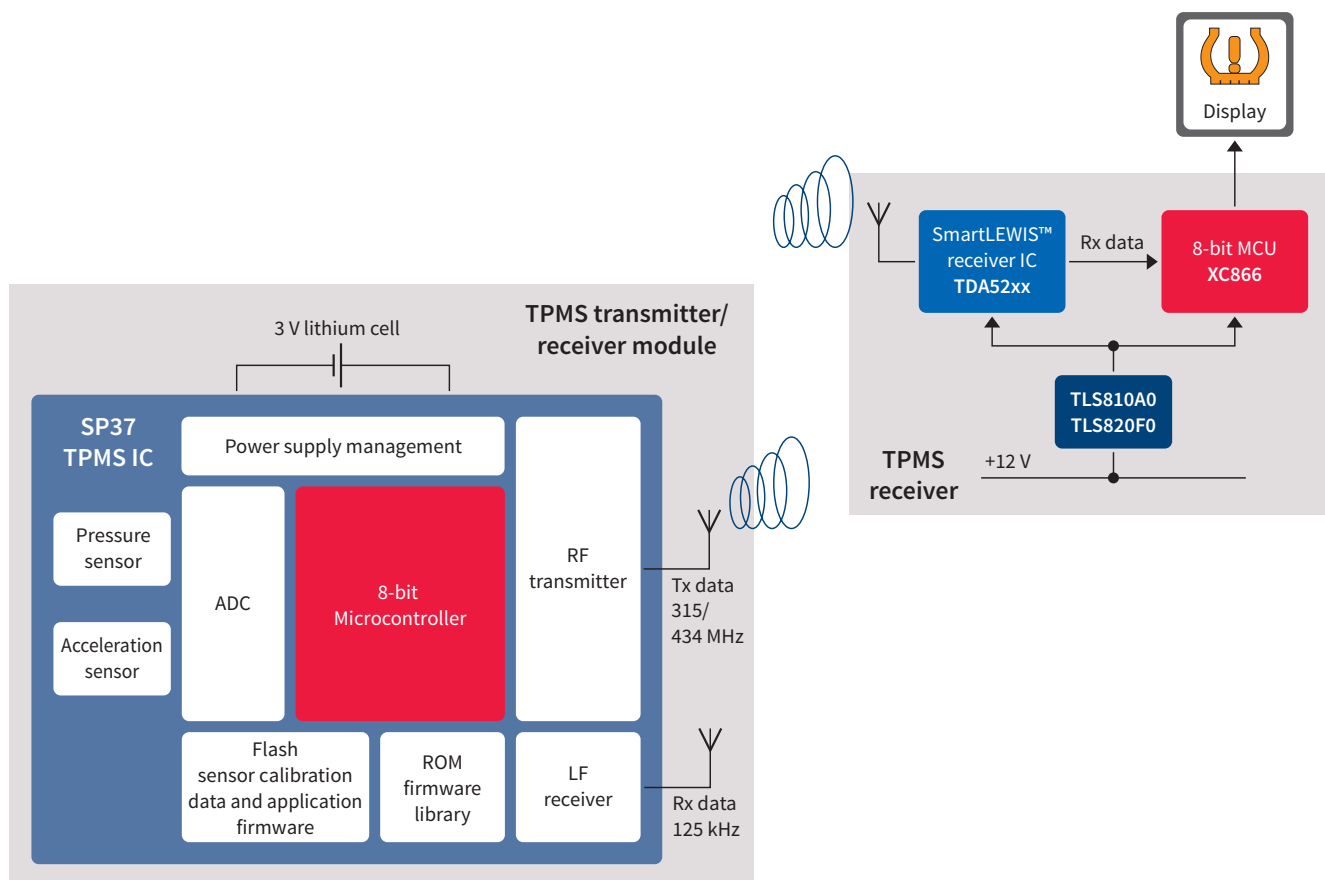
Display

SmartLEWIS™ receiver IC
TDA52xx

Rx data

8-bit MCU
XC866

TLS810A0
TLS820F0

TPMS receiver

+12 V

TPMS transmitter/ receiver module

3 V lithium cell

SP37 TPMS IC

Power supply management

Pressure sensor

Acceleration sensor

ADC

8-bit Microcontroller

RF transmitter

Tx data 315/ 434 MHz

Flash sensor calibration data and application firmware

ROM firmware library

LF receiver

Rx data 125 kHz